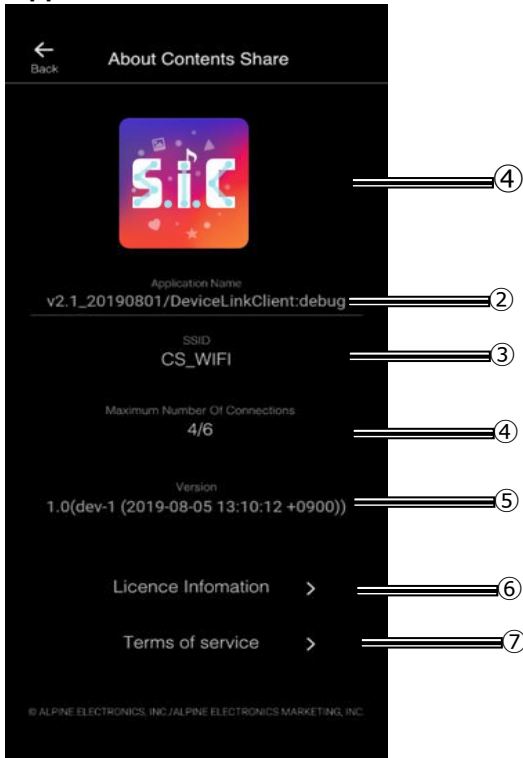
Back

About Contents Share

s.i.c

④

Application Name
v2.1_20190801/DeviceLinkClient:debug
②

SSID
CS_WIFI
③

Maximum Number Of Connections
4/6
④

Version
1.0(dev-1 (2019-08-05 13:10:12 +0900))
⑤

Licence Infomation >
⑥

Terms of service >
⑦

© ALPINE ELECTRONICS, INC./ALPINE ELECTRONICS MARKETING, INC.